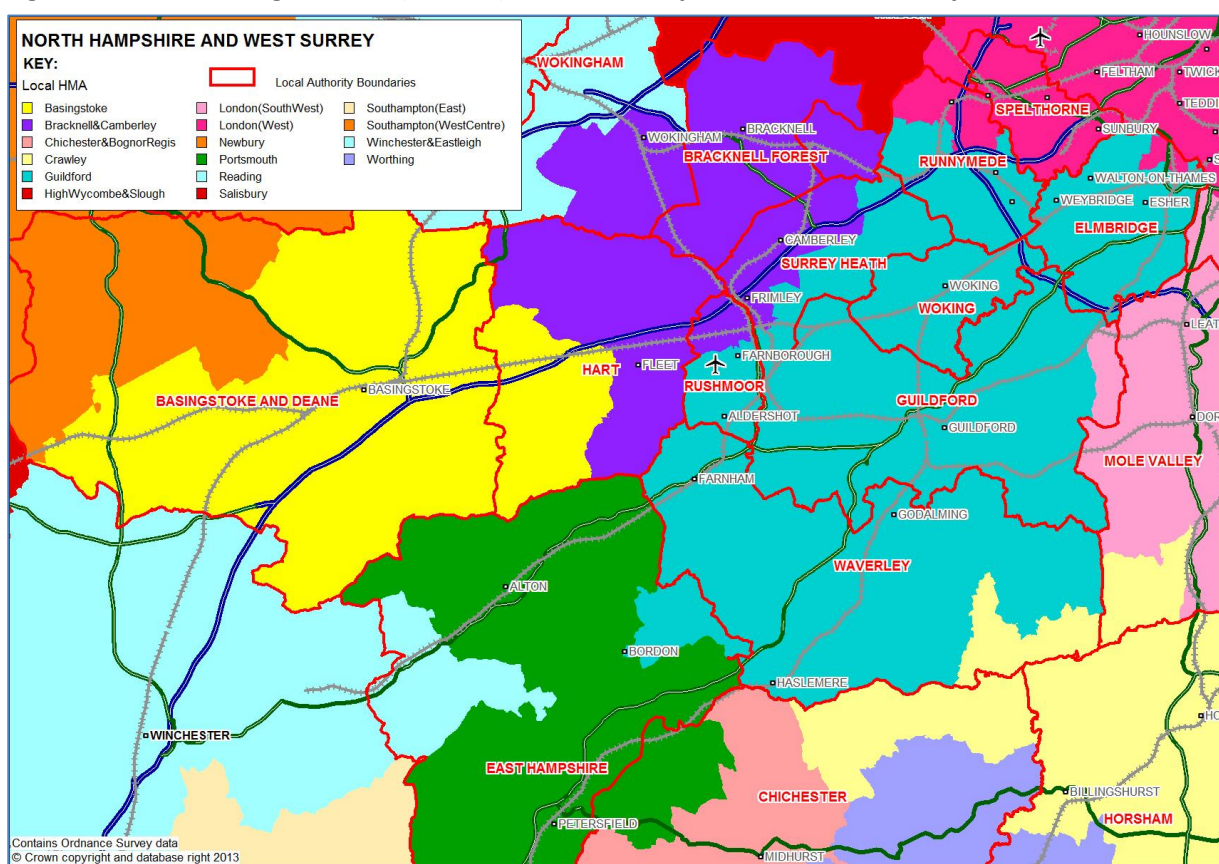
NORTH HAMPSHIRE AND WEST SURREY
KEY:
Local HMA
Local Authority Boundaries
Basingstoke
Bracknell&Camberley
Chichester&BognorRegis
Crawley
Guildford
HighWycombe&Slough
London(SouthWest)
London(West)
Newbury
Portsmouth
Reading
Salisbury
Southampton(East)
Southampton(WestCentre)
Winchester&Eastleigh
Worthing

WOKINGHAM
HOUNSLOW
FELTHAM
TWICK
TEDDI
SPELTHORNE
SUNBURY
WOKINGHAM
BRACKNELL
BRACKNELL FOREST
RUNNYMEDE
WALTON-ON-THAMES
WEYBRIDGE
ESHER
ELMBRIDGE
CAMBERLEY
SURREY HEATH
WOKING
FRIMLEY
WOKING
LEAT
FLEET
HART
FARNBOROUGH
RUSHMOOR
BASINGSTOKE
BASINGSTOKE AND DEANE
GUILDFORD
ALDERSHOT
GUILDFORD
DOR
MOLE VALLEY
FARNHAM
GODALMING
WAVERLEY
ALTON
BORDON
HASLEMERE
HO
WINCHESTER
EAST HAMPSHIRE
BILLINGSHURST
CHICHESTER
HORSHAM
PETERSFIELD
MIDHURST
Contains Ordnance Survey data
© Crown copyright and database right 2013